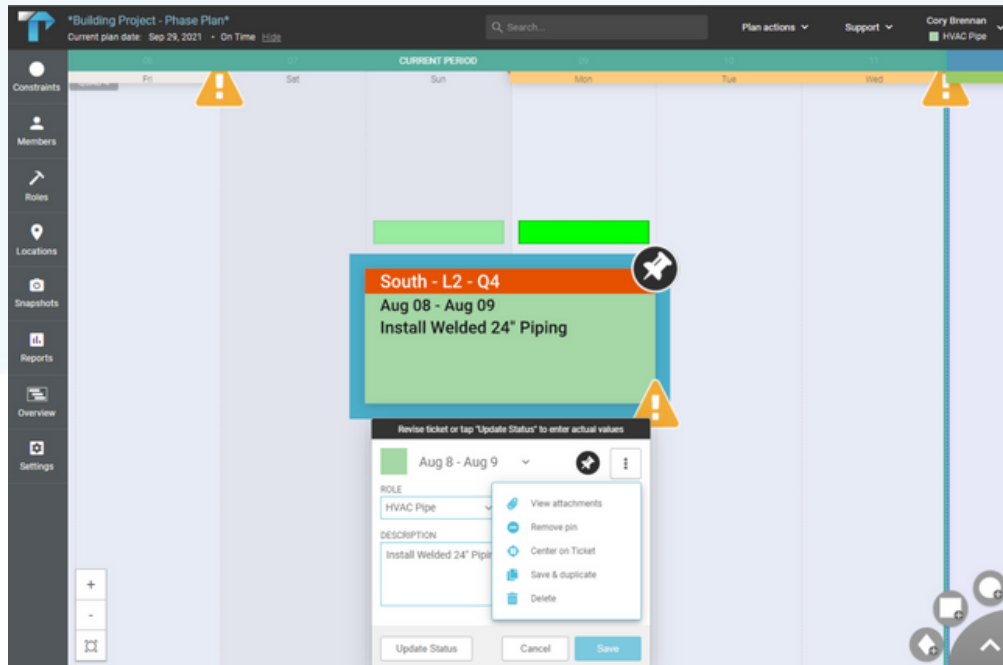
*Building Project - Phase Plan*
Current plan date: Sep 29, 2021 • On Time Hide

Search...

Plan actions
Support
Cory Brennan
HVAC Pipe

Constraints
Members
Roles
Locations
Snapshots
Reports
Overview
Settings

CURRENT PERIOD
Fri
Sat
Sun
Mon
Tue
Wed

South - L2 - Q4
Aug 08 - Aug 09
Install Welded 24" Piping

Revise ticket or tap "Update Status" to enter actual values

Aug 8 - Aug 9

ROLE
HVAC Pipe

DESCRIPTION
Install Welded 24" Pipin

View attachments
Remove pin
Center on Ticket
Save & duplicate
Delete

+
-

Update Status
Cancel
Save